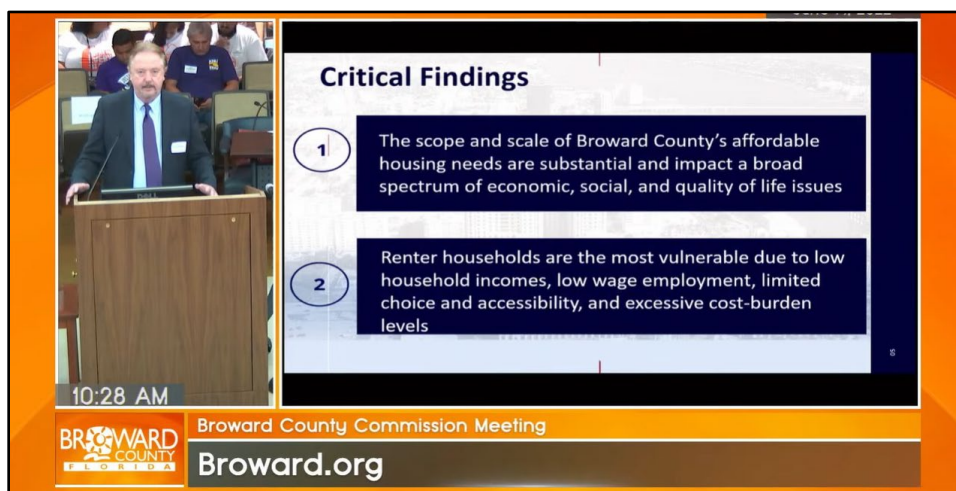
Critical Findings

1

The scope and scale of Broward County's affordable housing needs are substantial and impact a broad spectrum of economic, social, and quality of life issues

2

Renter households are the most vulnerable due to low household incomes, low wage employment, limited choice and accessibility, and excessive cost-burden levels

10:28 AM

BROWARD COUNTY FLORIDA

Broward County Commission Meeting

Broward.org